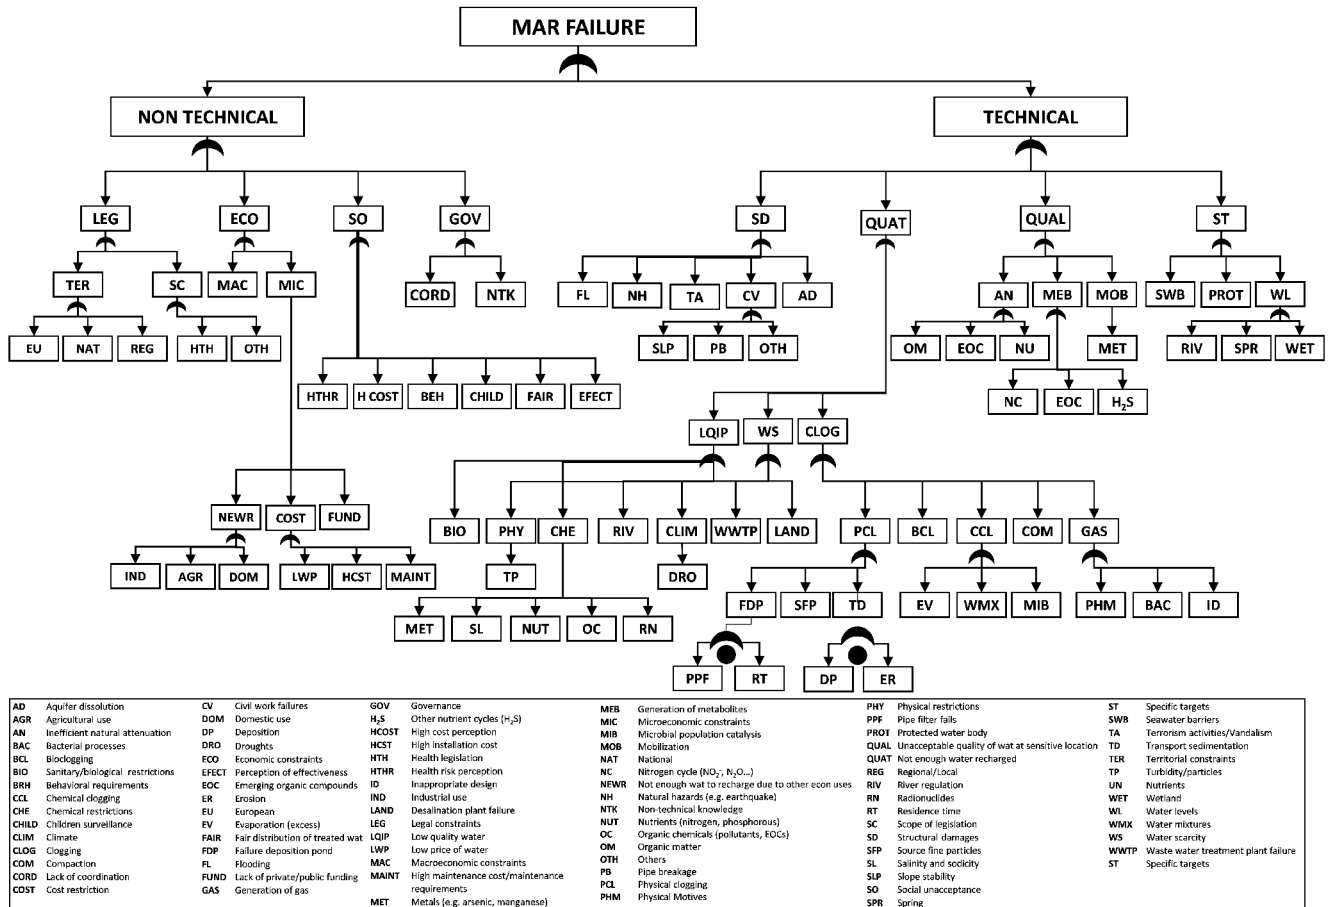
MAR FAILURE

NON TECHNICAL

TECHNICAL

LEG ECO SO GOV

TER SC MAC MIC CORD NTK

EU NAT REG HTH OTH

HTHR H COST BEH CHILD FAIR EFECT

NEWR COST FUND

IND AGR DOM LWP HCST MAINT

SD QUAT QUAL ST

FL NH TA CV AD

SLP PB OTH

AN MEB MOB SWB PROT WL

OM EOC NU MET RIV SPR WET

NC EOC $H_2S$

LQIP WS CLOG

BIO PHY CHE RIV CLIM WWTP LAND PCL BCL CCL COM GAS

TP DRO

MET SL NUT OC RN

FDP SFP TD EV WMX MIB PHM BAC ID

PPF RT DP ER

| | | | | | | | | | | | |
|---|---|---|---|---|---|---|---|---|---|---|---|
| AD | Aquifer dissolution | CV | Civil work failures | GOV | Governance | MEB | Generation of metabolites | PHY | Physical restrictions | ST | Specific targets |
| AGR | Agricultural use | DOM | Domestic use | $H_2S$ | Other nutrient cycles ($H_2S$) | MIC | Microeconomic constraints | PPF | Pipe filter fails | SWB | Seawater barriers |
| AN | Inefficient natural attenuation | DP | Deposition | HCOST | High cost perception | MIB | Microbial population catalysis | PROT | Protected water body | TA | Terrorism activities/Vandalism |
| BAC | Bacterial processes | DRO | Droughts | HCST | High installation cost | MOB | Mobilization | QUAL | Unacceptable quality of wat at sensitive location | TD | Transport sedimentation |
| BCL | Bioclogging | ECO | Economic constraints | HTH | Health legislation | NAT | National | QUAT | Not enough water recharged | TER | Territorial constraints |
| BIO | Sanitary/biological restrictions | EFECT | Perception of effectiveness | HTHR | Health risk perception | NC | Nitrogen cycle ($NO_2^-$, $N_2O$...) | REG | Regional/Local | TP | Turbidity/particles |
| BRH | Behavioral requirements | EOC | Emerging organic compounds | ID | Inappropriate design | NEWR | Not enough wat to recharge due to other econ uses | RIV | River regulation | UN | Nutrients |
| CCL | Chemical clogging | ER | Erosion | IND | Industrial use | NH | Natural hazards (e.g. earthquake) | RN | Radionuclides | WET | Wetland |
| CHE | Chemical restrictions | EU | European | LAND | Desalination plant failure | NTK | Non-technical knowledge | RT | Residence time | WL | Water levels |
| CHILD | Children surveillance | EV | Evaporation (excess) | LEG | Legal constraints | NUT | Nutrients (nitrogen, phosphorous) | SC | Scope of legislation | WMX | Water mixtures |
| CLIM | Climate | FAIR | Fair distribution of treated wat | LQIP | Low quality water | OC | Organic chemicals (pollutants, EOCs) | SD | Structural damages | WS | Water scarcity |
| CLOG | Clogging | FDP | Failure deposition pond | LWP | Low price of water | OM | Organic matter | SFP | Source fine particles | WWTP | Waste water treatment plant failure |
| COM | Compaction | FL | Flooding | MAC | Macroeconomic constraints | OTH | Others | SL | Salinity and sodicity | ST | Specific targets |
| CORD | Lack of coordination | FUND | Lack of private/public funding | MAINT | High maintenance cost/maintenance requirements | PB | Pipe breakage | SLP | Slope stability | | |
| COST | Cost restriction | GAS | Generation of gas | | | PCL | Physical clogging | SO | Social unacceptance | | |
| | | | | MET | Metals (e.g. arsenic, manganese) | PHM | Physical Motives | SPR | Spring | | |